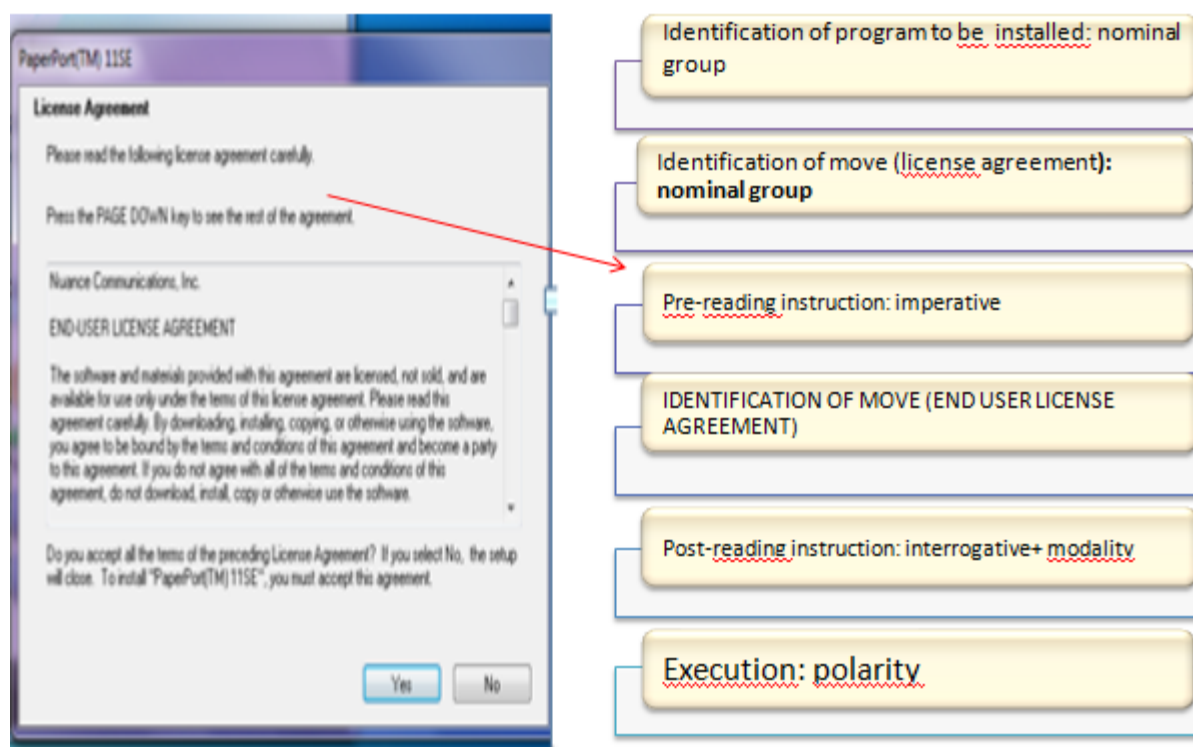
PaperPort(TM) 11SE

License Agreement

Please read the following license agreement carefully.

Press the PAGE DOWN key to see the rest of the agreement.

Nuance Communications, Inc.

END-USER LICENSE AGREEMENT

The software and materials provided with this agreement are licensed, not sold, and are available for use only under the terms of this license agreement. Please read this agreement carefully. By downloading, installing, copying, or otherwise using the software, you agree to be bound by the terms and conditions of this agreement and become a party to this agreement. If you do not agree with all of the terms and conditions of this agreement, do not download, install, copy or otherwise use the software.

Do you accept all the terms of the preceding License Agreement? If you select No, the setup will close. To install "PaperPort(TM) 11SE", you must accept this agreement.

Yes

No

Identification of program to be installed: nominal group

Identification of move (license agreement): nominal group

Pre-reading instruction: imperative

IDENTIFICATION OF MOVE (END USER LICENSE AGREEMENT)

Post-reading instruction: interrogative+ modality

Execution: polarity